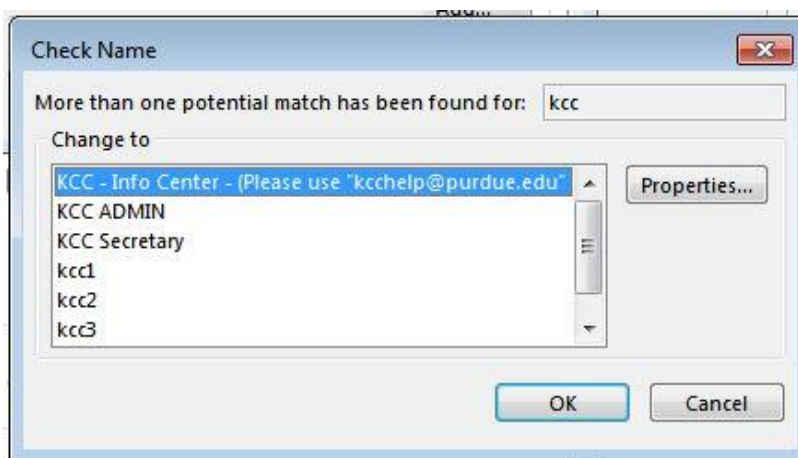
Add...

Check Name

More than one potential match has been found for: kcc

Change to

KCC - Info Center - (Please use "kcchelp@purdue.edu"
KCC ADMIN
KCC Secretary
kcc1
kcc2
kcc3

Properties...

OK

Cancel